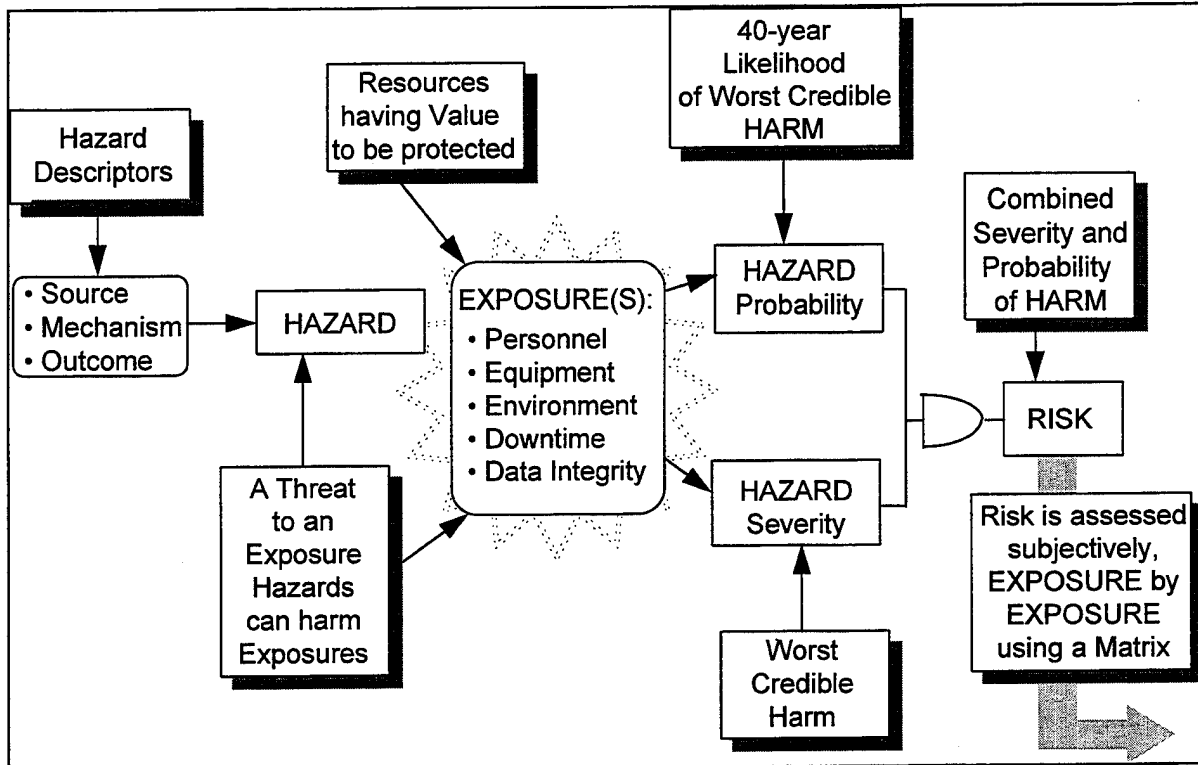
Hazard Descriptors

• Source
• Mechanism
• Outcome

HAZARD

A Threat to an Exposure Hazards can harm Exposures

Resources having Value to be protected

EXPOSURE(S):
• Personnel
• Equipment
• Environment
• Downtime
• Data Integrity

40-year Likelihood of Worst Credible HARM

HAZARD Probability

HAZARD Severity

Worst Credible Harm

Combined Severity and Probability of HARM

RISK

Risk is assessed subjectively, EXPOSURE by EXPOSURE using a Matrix